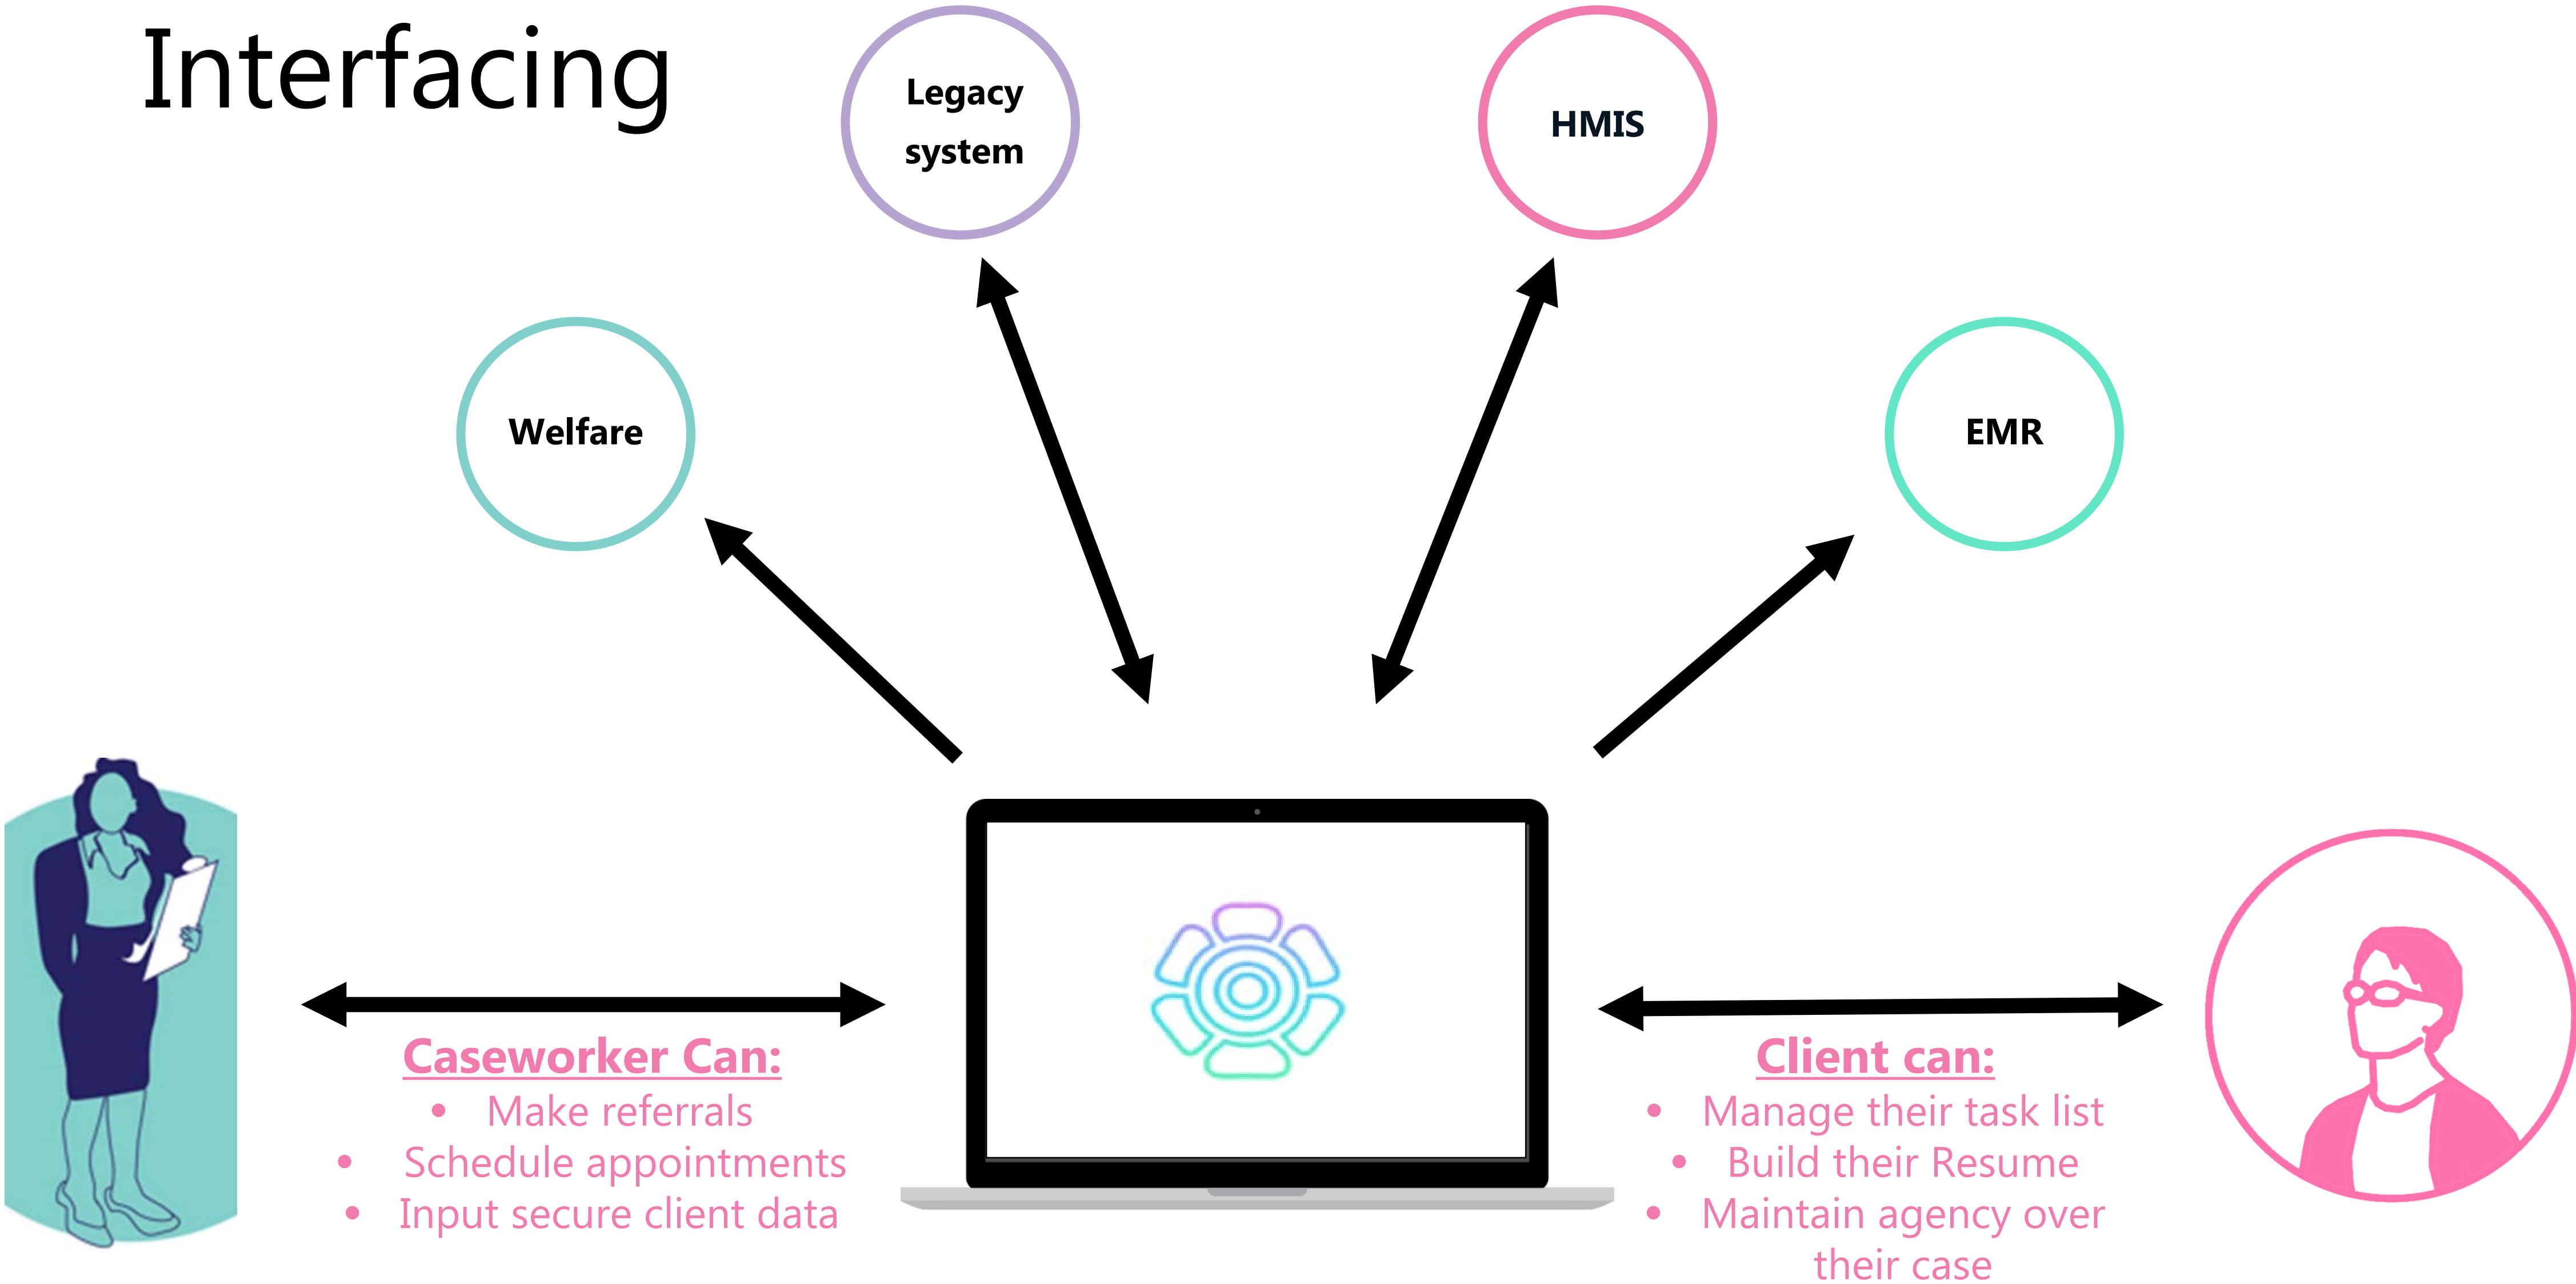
Interfacing

Legacy system

HMIS

Welfare

EMR

Caseworker Can:
- Make referrals
- Schedule appointments
- Input secure client data

Client can:
- Manage their task list
- Build their Resume
- Maintain agency over their case